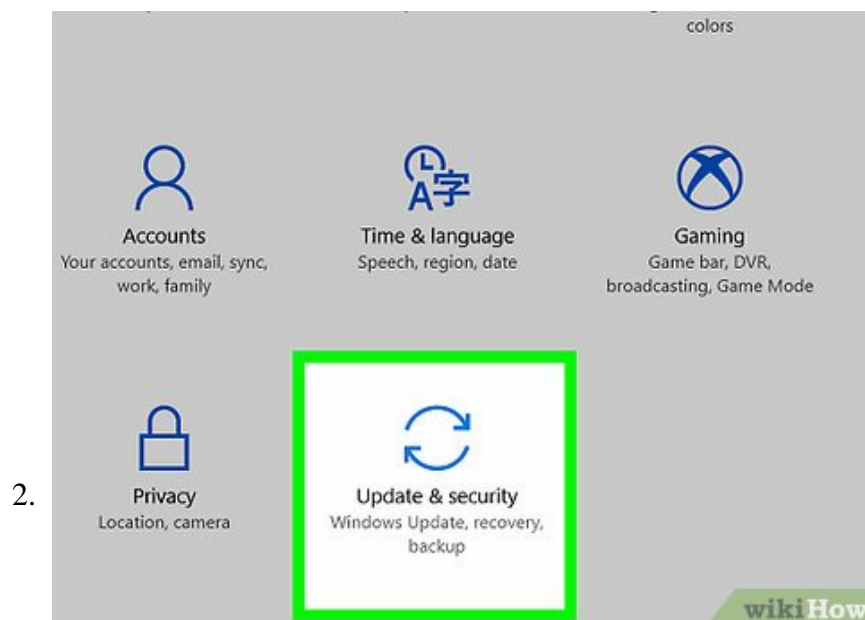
colors

Accounts
Your accounts, email, sync, work, family

Time & language
Speech, region, date

Gaming
Game bar, DVR, broadcasting, Game Mode

2.

Privacy
Location, camera

Update & security
Windows Update, recovery, backup

wikiHow